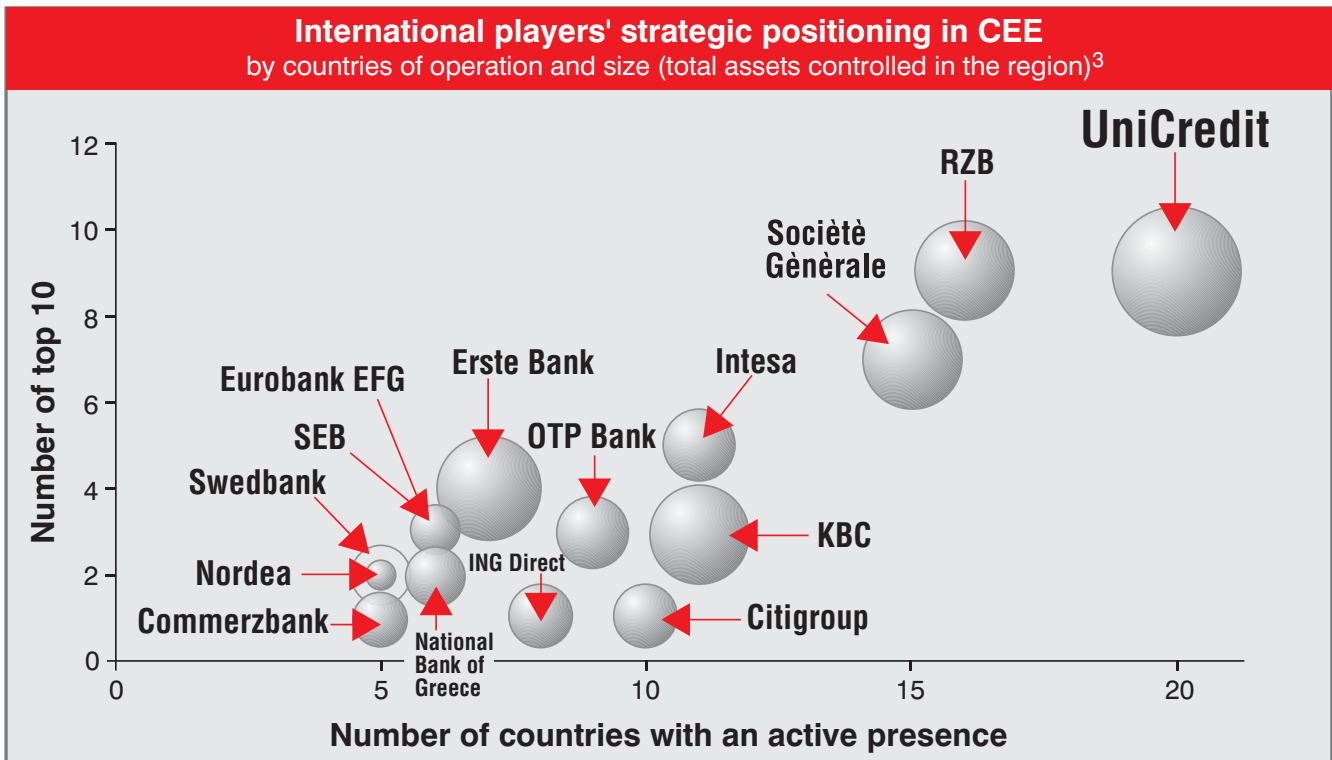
International players' strategic positioning in CEE
by countries of operation and size (total assets controlled in the region)$^3$

UniCredit

RZB

Sociètè Gènèrale

Intesa

Erste Bank

Eurobank EFG

SEB

OTP Bank

Swedbank

KBC

Nordea

ING Direct

Commerzbank

Citigroup

National Bank of Greece

Number of top 10

12
10
8
6
4
2
0

0
5
10
15
20

Number of countries with an active presence